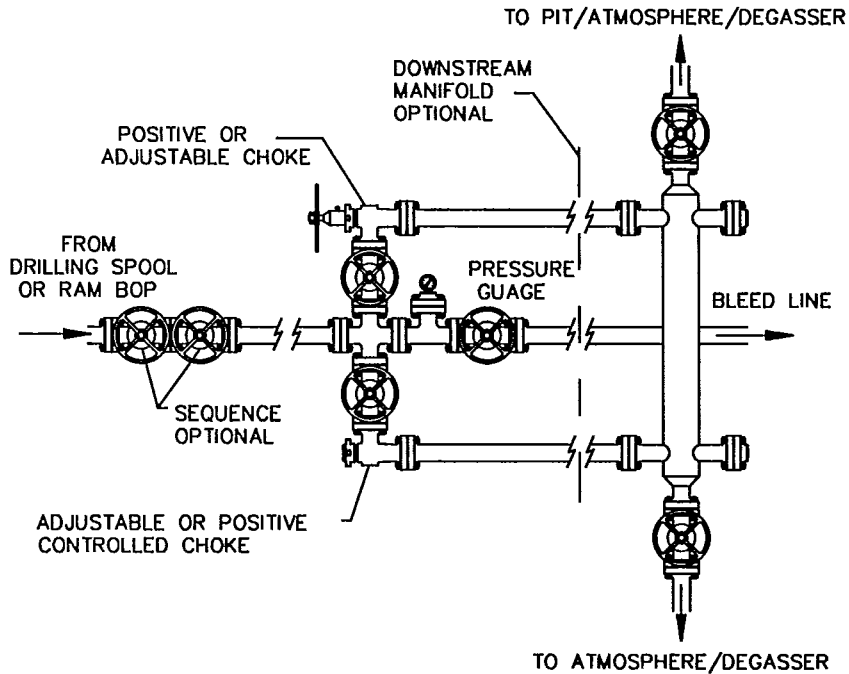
TO PIT/ATMOSPHERE/DEGASSER

DOWNSTREAM MANIFOLD OPTIONAL

POSITIVE OR ADJUSTABLE CHOKE

FROM DRILLING SPOOL OR RAM BOP

PRESSURE GUAGE

BLEED LINE

SEQUENCE OPTIONAL

ADJUSTABLE OR POSITIVE CONTROLLED CHOKE

TO ATMOSPHERE/DEGASSER